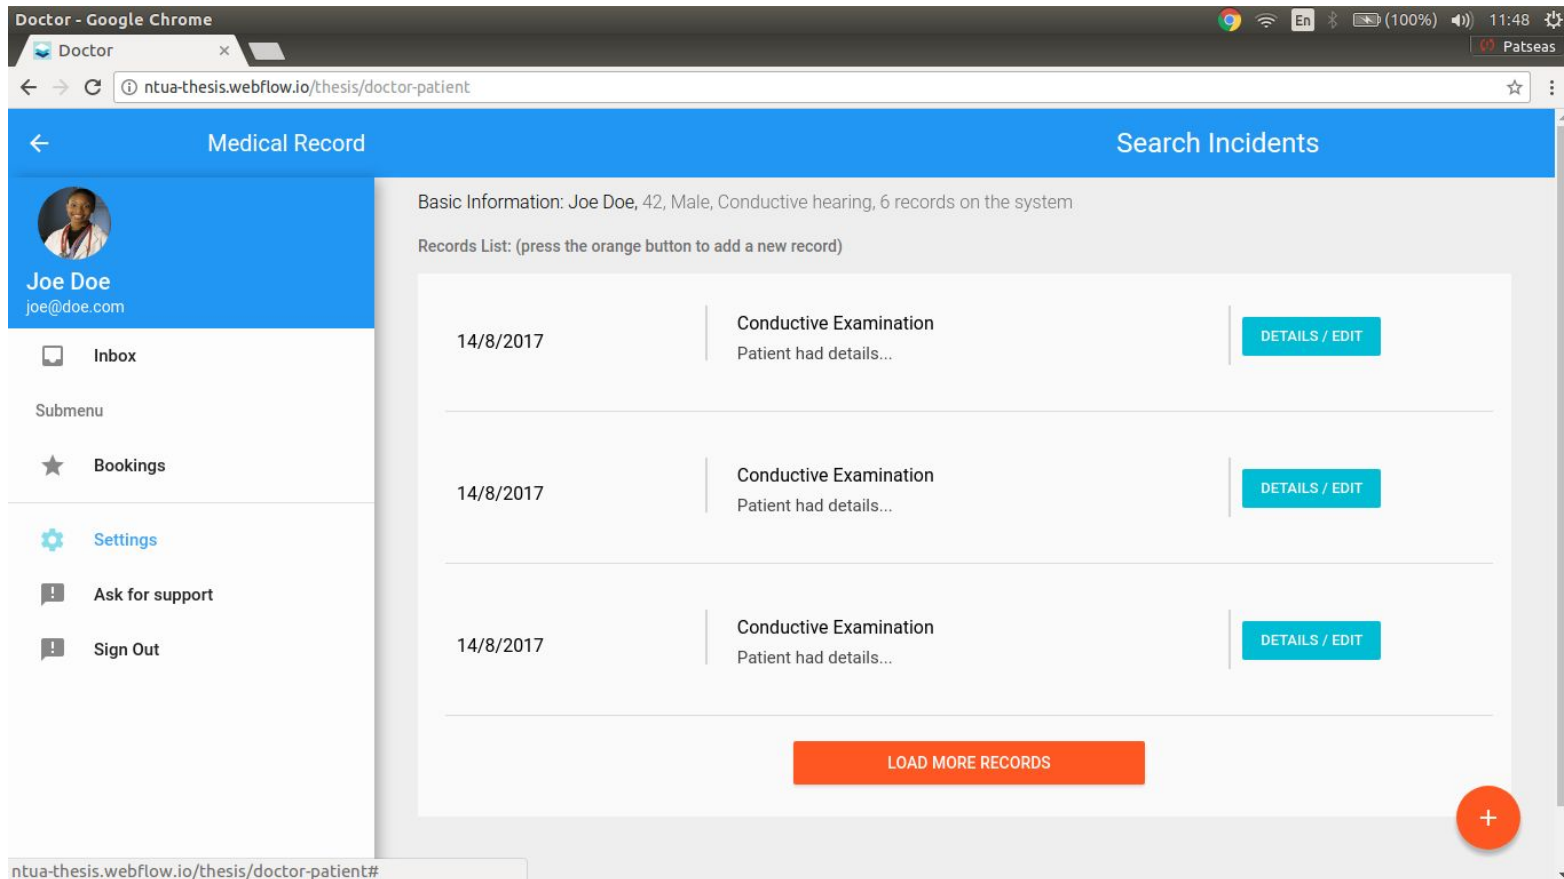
Doctor - Google Chrome

En (100%) 11:48

Patseas

Doctor ×

ntua-thesis.webflow.io/thesis/doctor-patient

Medical Record

Search Incidents

Joe Doe
joe@doe.com

Inbox

Submenu

Bookings

Settings

Ask for support

Sign Out

Basic Information: Joe Doe, 42, Male, Conductive hearing, 6 records on the system

Records List: (press the orange button to add a new record)

14/8/2017

Conductive Examination
Patient had details...

DETAILS / EDIT

14/8/2017

Conductive Examination
Patient had details...

DETAILS / EDIT

14/8/2017

Conductive Examination
Patient had details...

DETAILS / EDIT

LOAD MORE RECORDS

+

ntua-thesis.webflow.io/thesis/doctor-patient#